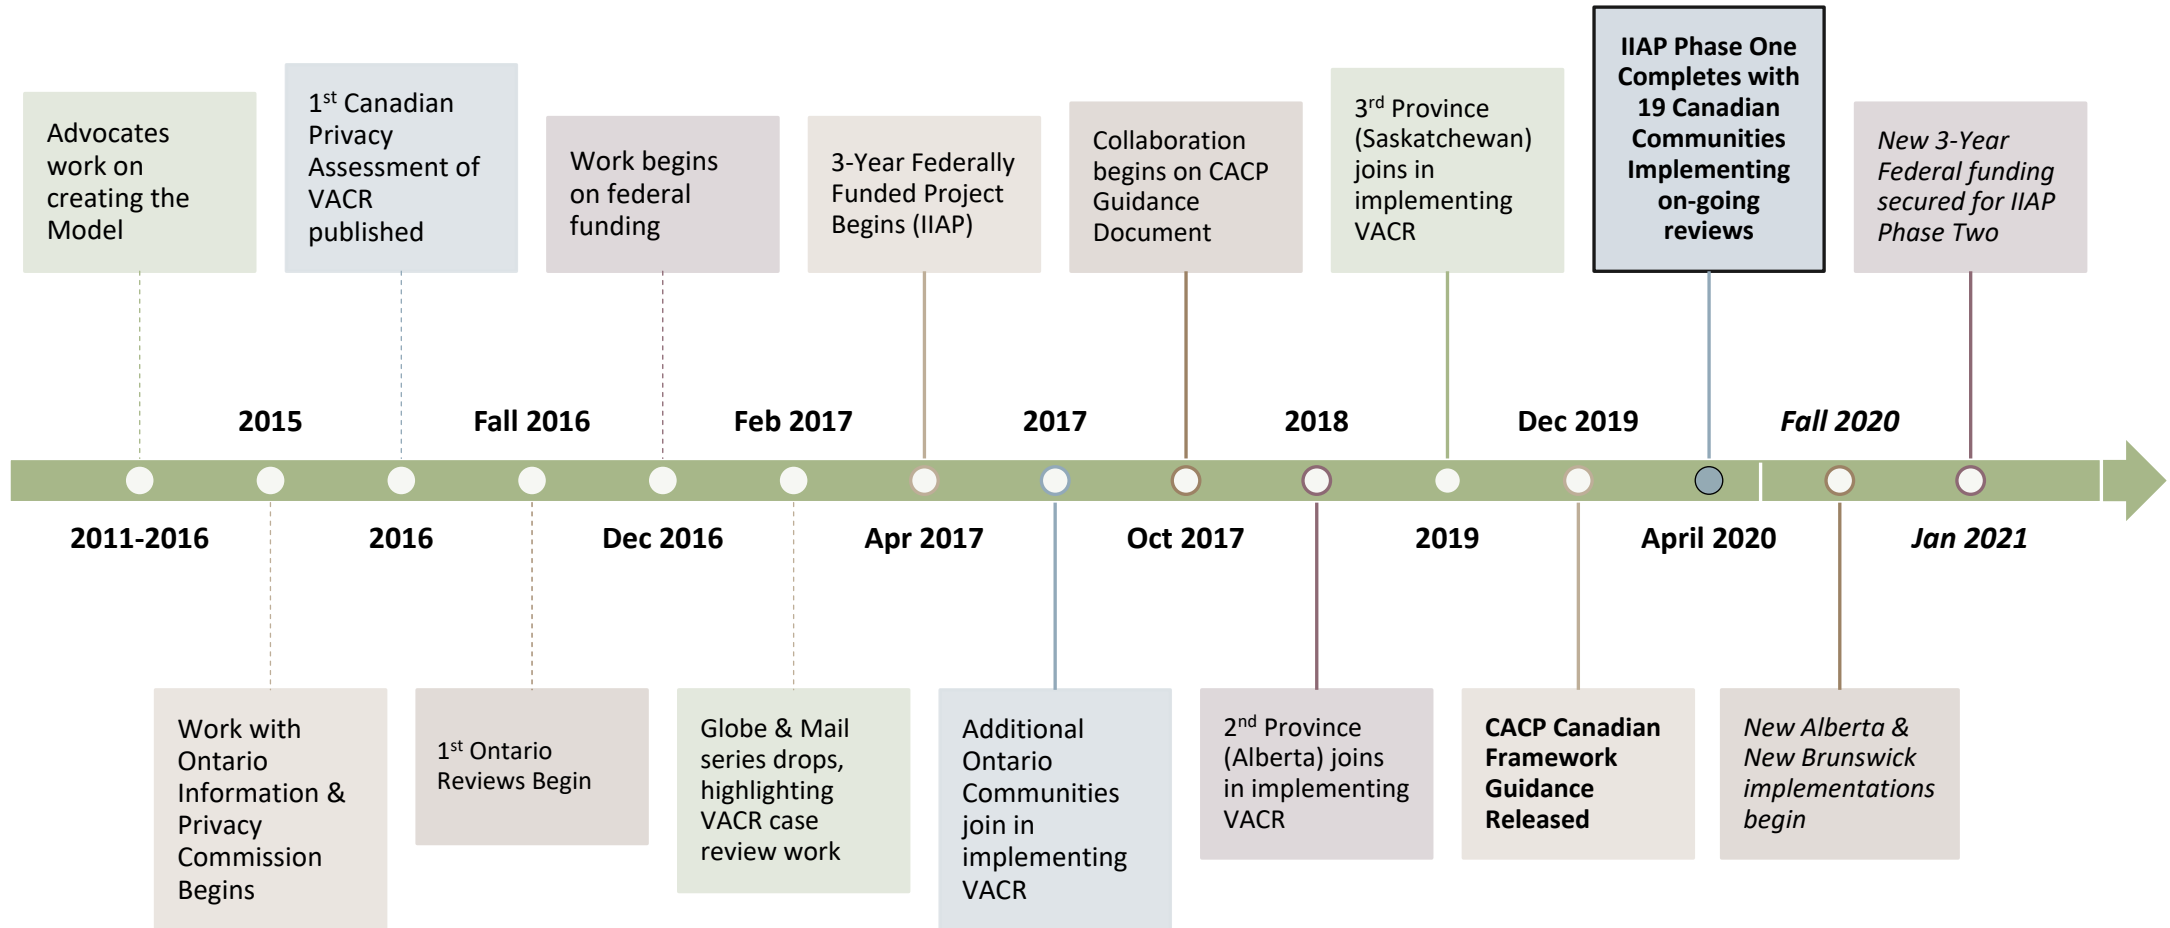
Advocates work on creating the Model

1$^{st}$ Canadian Privacy Assessment of VACR published

Work begins on federal funding

3-Year Federally Funded Project Begins (IIAP)

Collaboration begins on CACP Guidance Document

3$^{rd}$ Province (Saskatchewan) joins in implementing VACR

**IIAP Phase One Completes with 19 Canadian Communities Implementing on-going reviews**

*New 3-Year Federal funding secured for IIAP Phase Two*

**2015** **Fall 2016** **Feb 2017** **2017** **2018** **Dec 2019** ***Fall 2020***

**2011-2016** **2016** **Dec 2016** **Apr 2017** **Oct 2017** **2019** **April 2020** ***Jan 2021***

Work with Ontario Information & Privacy Commission Begins

1$^{st}$ Ontario Reviews Begin

Globe & Mail series drops, highlighting VACR case review work

Additional Ontario Communities join in implementing VACR

2$^{nd}$ Province (Alberta) joins in implementing VACR

**CACP Canadian Framework Guidance Released**

*New Alberta & New Brunswick implementations begin*